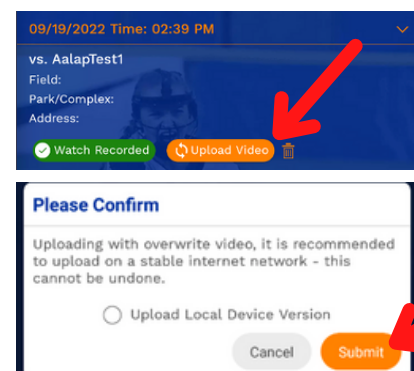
09/19/2022 Time: 02:39 PM

vs. AalapTest1
Field:
Park/Complex:
Address:

Watch Recorded
Upload Video

Please Confirm

Uploading with overwrite video, it is recommended to upload on a stable internet network - this cannot be undone.

Upload Local Device Version

Cancel
Submit